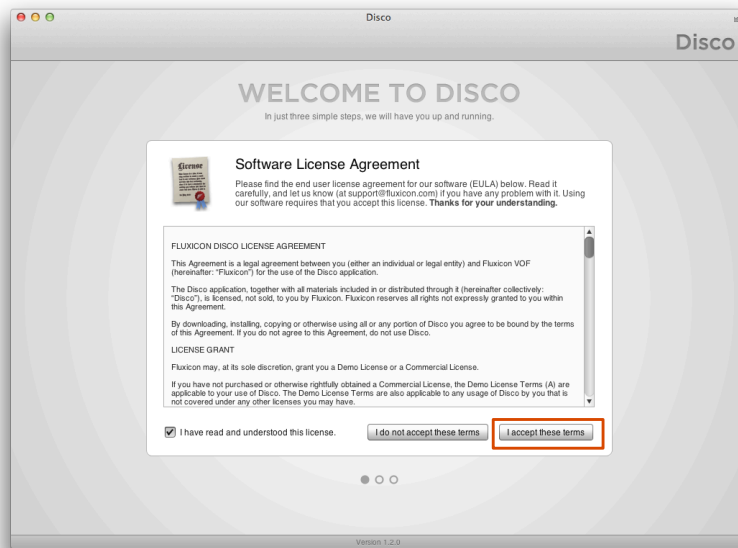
Disco

Disco

WELCOME TO DISCO

In just three simple steps, we will have you up and running.

License

Software License Agreement

Please find the end user license agreement for our software (EULA) below. Read it carefully, and let us know (at support@fluxicon.com) if you have any problem with it. Using our software requires that you accept this license. **Thanks for your understanding.**

FLUXICON DISCO LICENSE AGREEMENT

This Agreement is a legal agreement between you (either an individual or legal entity) and Fluxicon VOF (hereinafter: "Fluxicon") for the use of the Disco application.

The Disco application, together with all materials included in or distributed through it (hereinafter collectively: "Disco"), is licensed, not sold, to you by Fluxicon. Fluxicon reserves all rights not expressly granted to you within this Agreement.

By downloading, installing, copying or otherwise using all or any portion of Disco you agree to be bound by the terms of this Agreement. If you do not agree to this Agreement, do not use Disco.

LICENSE GRANT

Fluxicon may, at its sole discretion, grant you a Demo License or a Commercial License.

If you have not purchased or otherwise rightfully obtained a Commercial License, the Demo License Terms (A) are applicable to your use of Disco. The Demo License Terms are also applicable to any usage of Disco by you that is not covered under any other licenses you may have.

I have read and understood this license.

I do not accept these terms

I accept these terms

Version 1.2.0